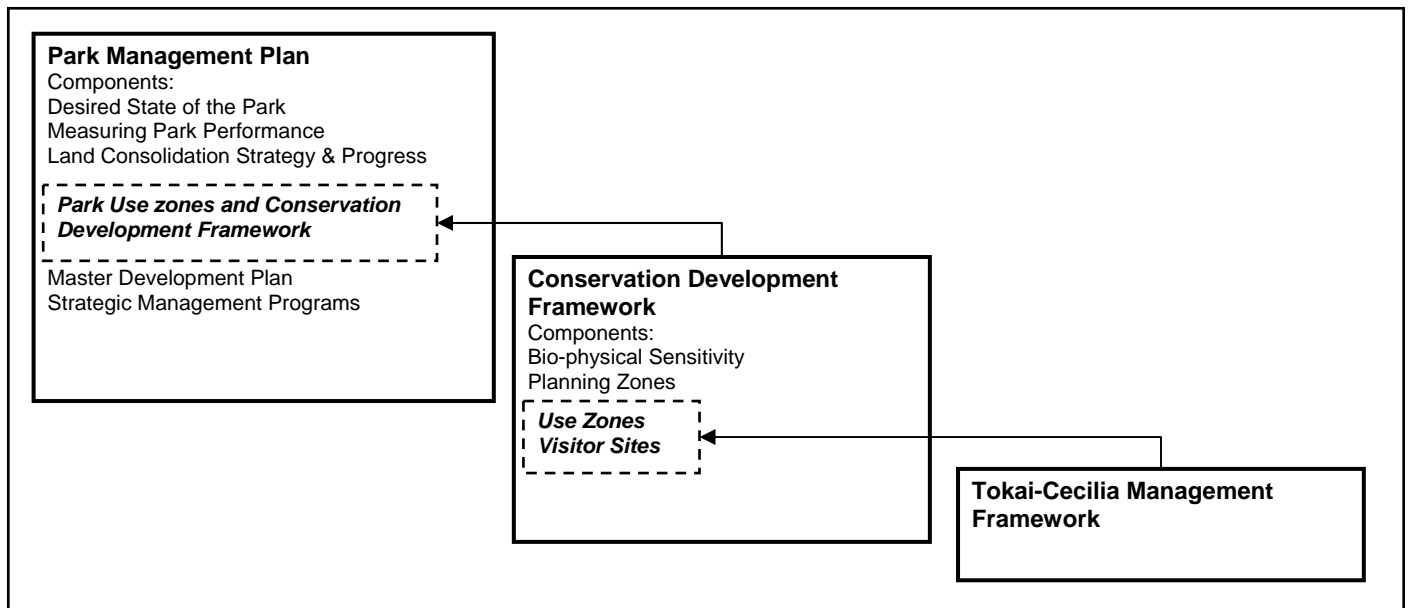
Park Management Plan
Components:
Desired State of the Park
Measuring Park Performance
Land Consolidation Strategy & Progress

Park Use zones and Conservation Development Framework

Master Development Plan
Strategic Management Programs

Conservation Development Framework
Components:
Bio-physical Sensitivity
Planning Zones

Use Zones
Visitor Sites

Tokai-Cecilia Management Framework